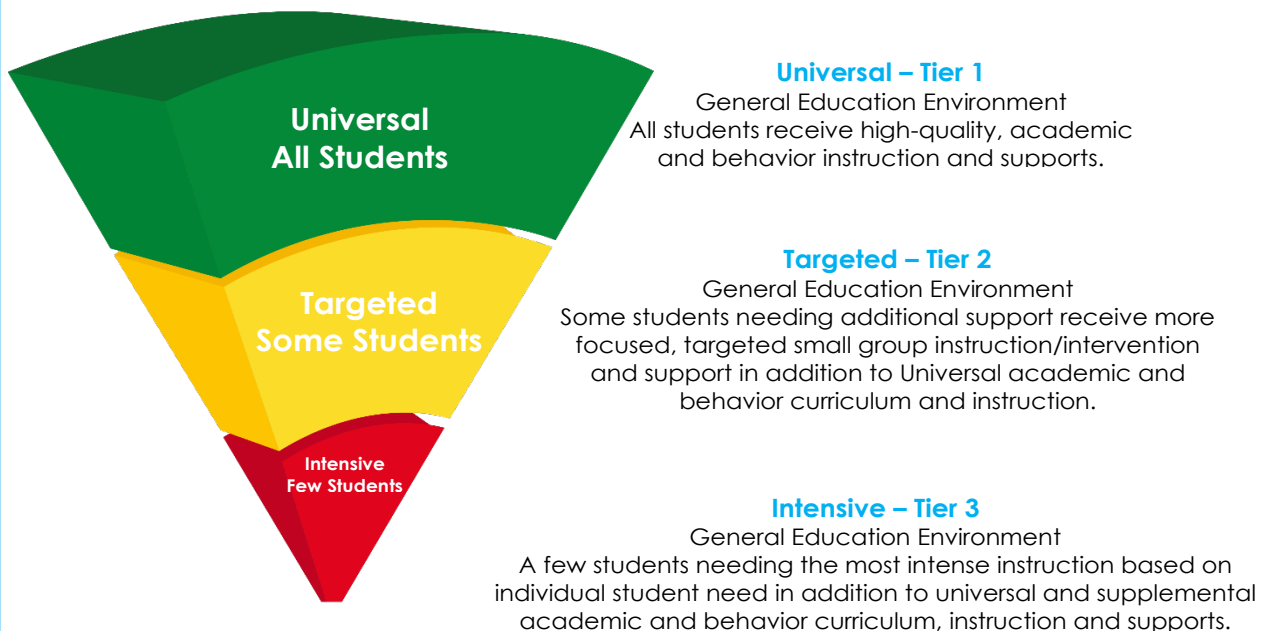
Universal
All Students

Targeted
Some Students

Intensive
Few Students

Universal – Tier 1
General Education Environment
All students receive high-quality, academic and behavior instruction and supports.

Targeted – Tier 2
General Education Environment
Some students needing additional support receive more focused, targeted small group instruction/intervention and support in addition to Universal academic and behavior curriculum and instruction.

Intensive – Tier 3
General Education Environment
A few students needing the most intense instruction based on individual student need in addition to universal and supplemental academic and behavior curriculum, instruction and supports.